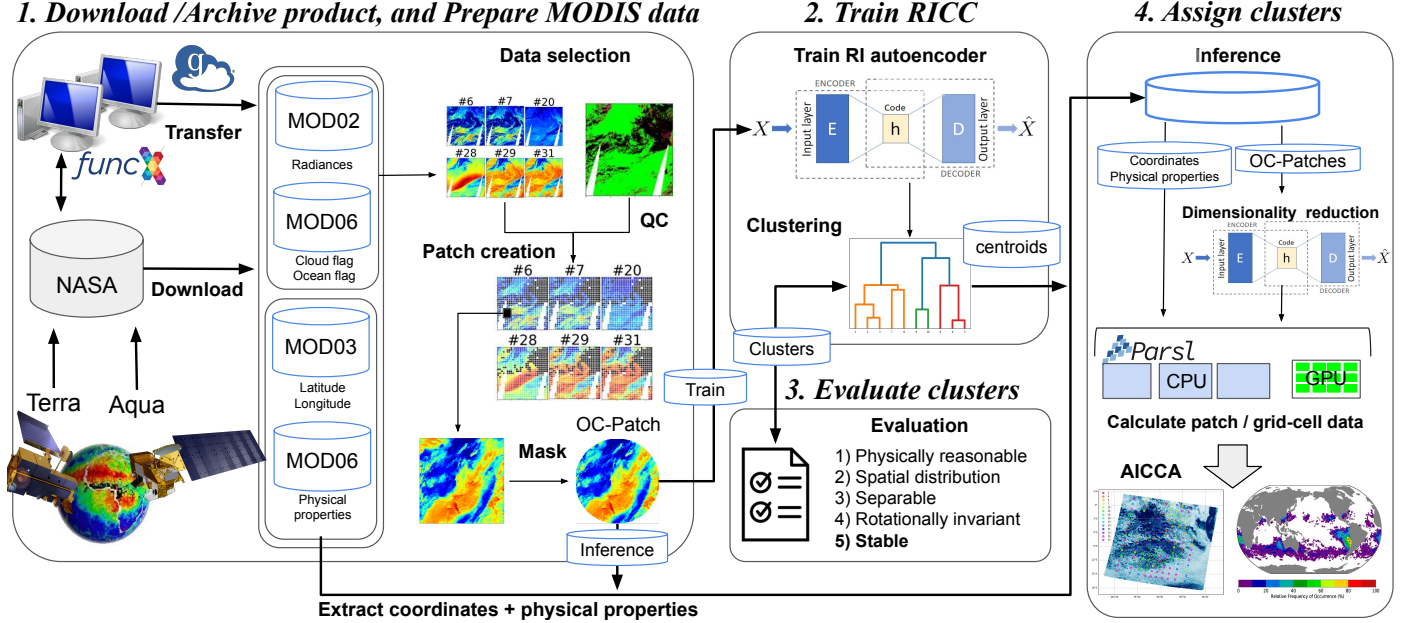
1. Download /Archive product, and Prepare MODIS data

2. Train RICC

4. Assign clusters

Transfer

funcX

NASA

Download

Terra

Aqua

MOD02

Radiances

MOD06

Cloud flag
Ocean flag

MOD03

Latitude
Longitude

MOD06

Physical properties

Data selection

#6 #7 #20
#28 #29 #31

QC

Patch creation

#6 #7 #20
#28 #29 #31

Mask

OC-Patch

Inference

Train

Train RI autoencoder

ENCODER

Input layer

E

Code

h

D

Output layer

DECODER

$X$

$\hat{X}$

Clustering

centroids

Clusters

3. Evaluate clusters

Evaluation

1) Physically reasonable
2) Spatial distribution
3) Separable
4) Rotationally invariant
5) Stable

Inference

Coordinates
Physical properties

OC-Patches

Dimensionality reduction

ENCODER

Input layer

E

Code

h

D

Output layer

DECODER

$X$

$\hat{X}$

Parsl

CPU

GPU

Calculate patch / grid-cell data

AICCA

Relative Frequency of Occurrence (%)

Extract coordinates + physical properties